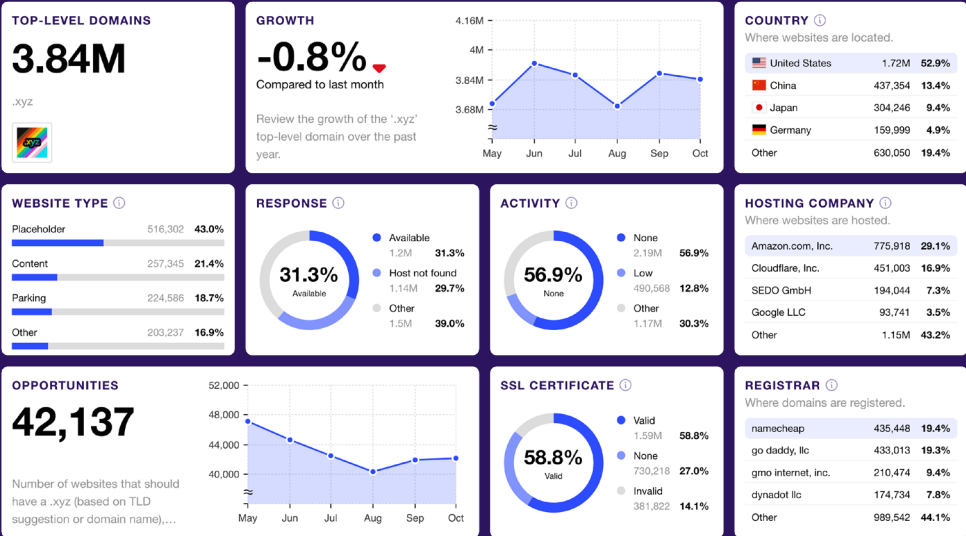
TOP-LEVEL DOMAINS

3.84M

.xyz

.xyz

GROWTH

-0.8%

Compared to last month

Review the growth of the '.xyz' top-level domain over the past year.

4.16M
4M
3.84M
3.68M
≈
May Jun Jul Aug Sep Oct

COUNTRY ⓘ

Where websites are located.

| | | |
|---|---|---|
| United States | 1.72M | 52.9% |
| China | 437,354 | 13.4% |
| Japan | 304,246 | 9.4% |
| Germany | 159,999 | 4.9% |
| Other | 630,050 | 19.4% |

WEBSITE TYPE ⓘ

| | | |
|---|---|---|
| Placeholder | 516,302 | 43.0% |
| Content | 257,345 | 21.4% |
| Parking | 224,586 | 18.7% |
| Other | 203,237 | 16.9% |

RESPONSE ⓘ

31.3%
Available

Available 1.2M 31.3%
Host not found 1.14M 29.7%
Other 1.5M 39.0%

ACTIVITY ⓘ

56.9%
None

None 2.19M 56.9%
Low 490,568 12.8%
Other 1.17M 30.3%

HOSTING COMPANY ⓘ

Where websites are hosted.

| | | |
|---|---|---|
| Amazon.com, Inc. | 775,918 | 29.1% |
| Cloudflare, Inc. | 451,003 | 16.9% |
| SEDO GmbH | 194,044 | 7.3% |
| Google LLC | 93,741 | 3.5% |
| Other | 1.15M | 43.2% |

OPPORTUNITIES ⓘ

42,137

Number of websites that should have a .xyz (based on TLD suggestion or domain name),...

52,000
48,000
44,000
40,000
≈
May Jun Jul Aug Sep Oct

SSL CERTIFICATE ⓘ

58.8%
Valid

Valid 1.59M 58.8%
None 730,218 27.0%
Invalid 381,822 14.1%

REGISTRAR ⓘ

Where domains are registered.

| | | |
|---|---|---|
| namecheap | 435,448 | 19.4% |
| go daddy, llc | 433,013 | 19.3% |
| gmo internet, inc. | 210,474 | 9.4% |
| dynadot llc | 174,734 | 7.8% |
| Other | 989,542 | 44.1% |